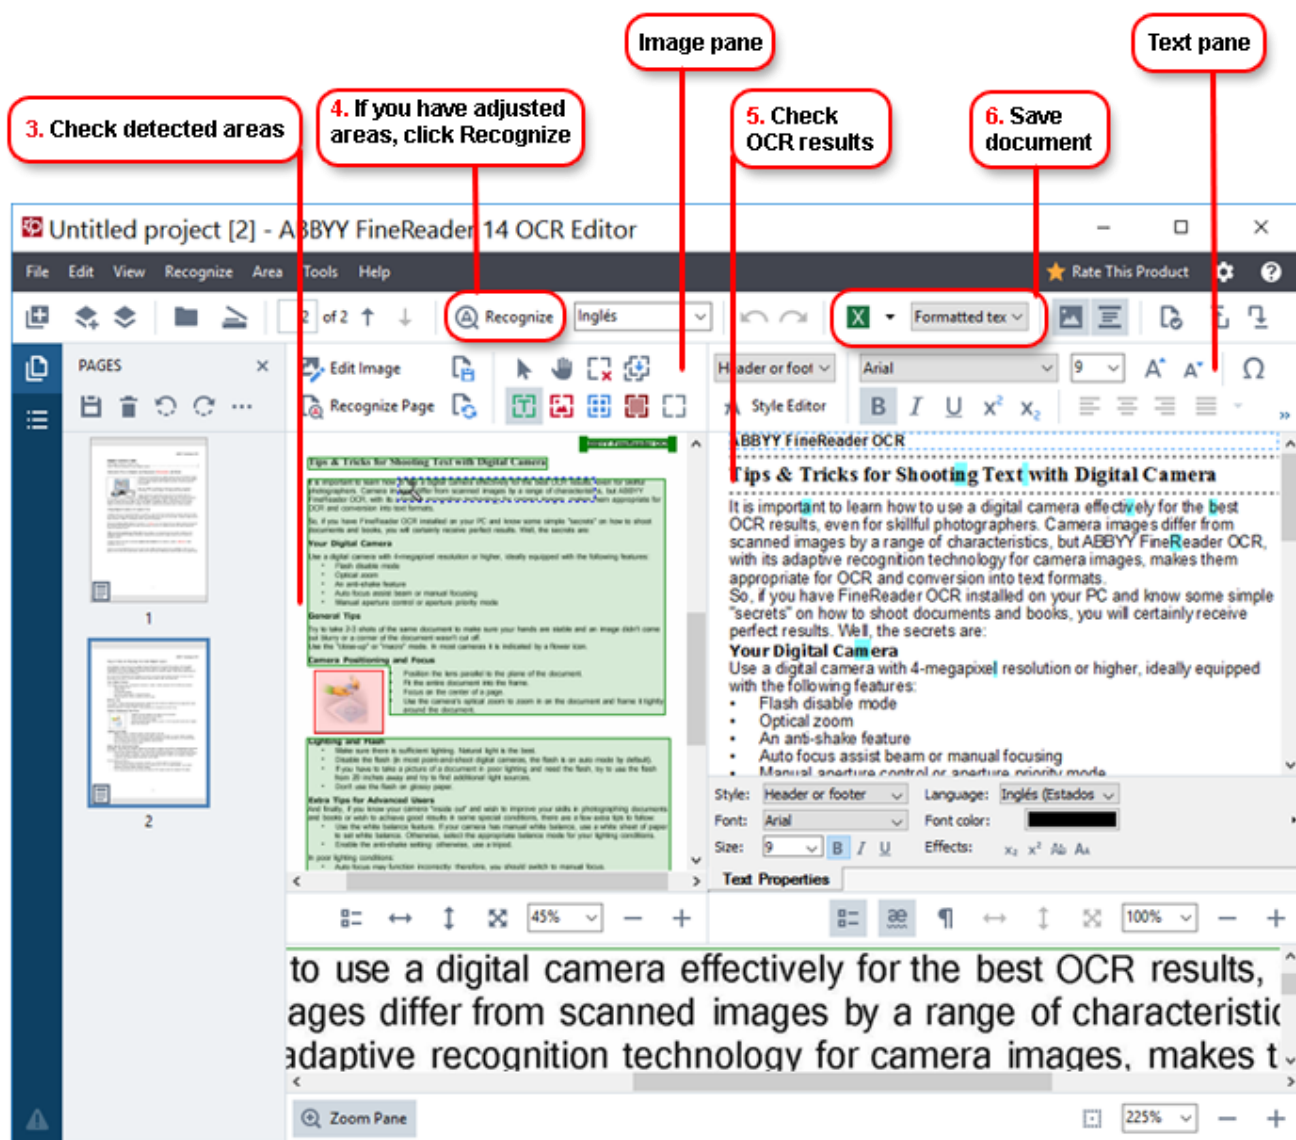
Image pane

Text pane

3. Check detected areas

4. If you have adjusted areas, click Recognize

5. Check OCR results

6. Save document

Untitled project [2] - ABBYY FineReader 14 OCR Editor

File Edit View Recognize Area Tools Help

Rate This Product

2 of 2

Recognize

Inglés

Formatted tex

PAGES

Edit Image

Recognize Page

Header or foot

Arial

9

Style Editor

1

2

ABBYY FineReader OCR

Tips & Tricks for Shooting Text with Digital Camera

It is important to learn how to use a digital camera effectively for the best OCR results, even for skillful photographers. Camera images differ from scanned images by a range of characteristics, but ABBYY FineReader OCR, with its adaptive recognition technology for camera images, makes them appropriate for OCR and conversion into text formats.

So, if you have FineReader OCR installed on your PC and know some simple "secrets" on how to shoot documents and books, you will certainly receive perfect results. Well, the secrets are:

Your Digital Camera

Use a digital camera with 4-megapixel resolution or higher, ideally equipped with the following features:

- Flash disable mode
- Optical zoom
- An anti-shake feature
- Auto focus assist beam or manual focusing
- Manual aperture control or aperture priority mode

Style: Header or footer

Language: Inglés (Estados

Font: Arial

Font color:

Size: 9

Effects:

Text Properties

45%

100%

to use a digital camera effectively for the best OCR results,

ages differ from scanned images by a range of characteristic

adaptive recognition technology for camera images, makes t

Zoom Pane

225%